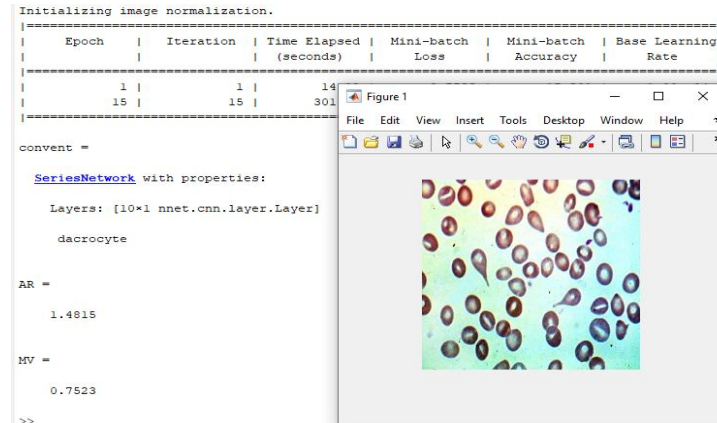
Initializing image normalization.
|==========================================================================================
|     Epoch     |   Iteration   |  Time Elapsed  |  Mini-batch  |  Mini-batch  |  Base Learning
|               |               |   (seconds)    |     Loss     |   Accuracy   |      Rate
|==========================================================================================
|             1 |             1 |             14
|            15 |            15 |            301
|==========================================================================================

convent =

  SeriesNetwork with properties:

    Layers: [10×1 nnet.cnn.layer.Layer]

     dacrocyte

AR =

    1.4815

MV =

    0.7523

>>

Figure 1

File Edit View Insert Tools Desktop Window Help